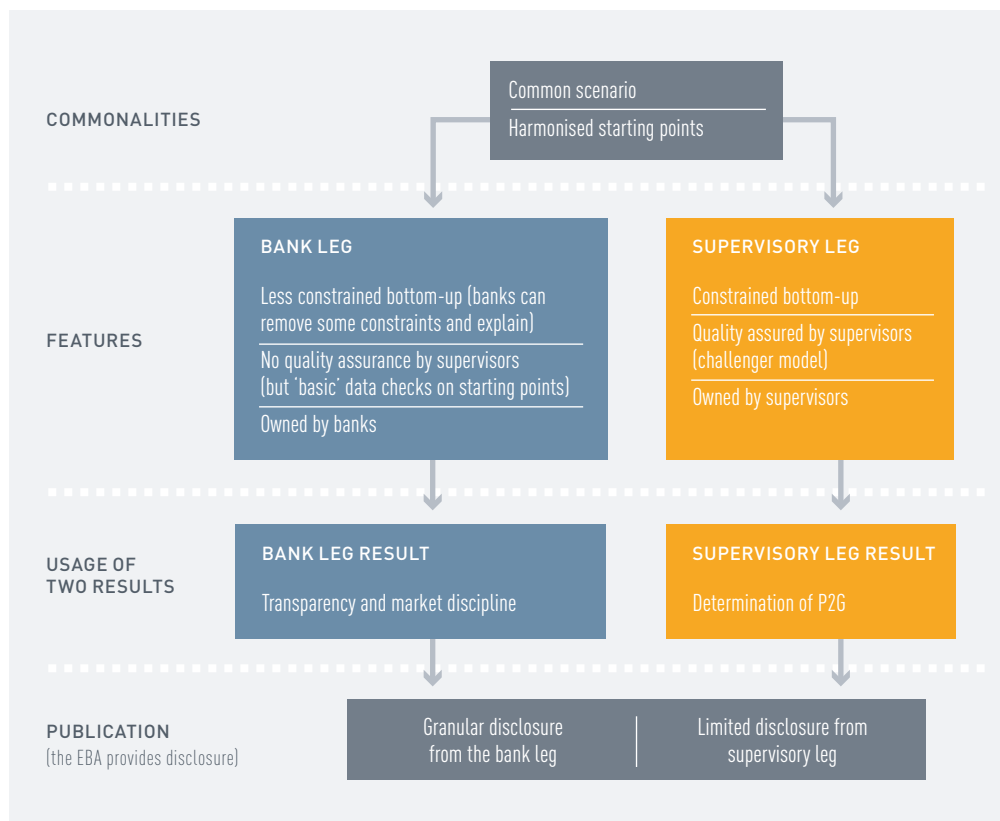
COMMONALITIES

Common scenario

Harmonised starting points

FEATURES

BANK LEG

Less constrained bottom-up (banks can remove some constraints and explain)

No quality assurance by supervisors (but 'basic' data checks on starting points)

Owned by banks

SUPERVISORY LEG

Constrained bottom-up

Quality assured by supervisors (challenger model)

Owned by supervisors

USAGE OF TWO RESULTS

BANK LEG RESULT

Transparency and market discipline

SUPERVISORY LEG RESULT

Determination of P2G

PUBLICATION
(the EBA provides disclosure)

Granular disclosure from the bank leg

Limited disclosure from supervisory leg